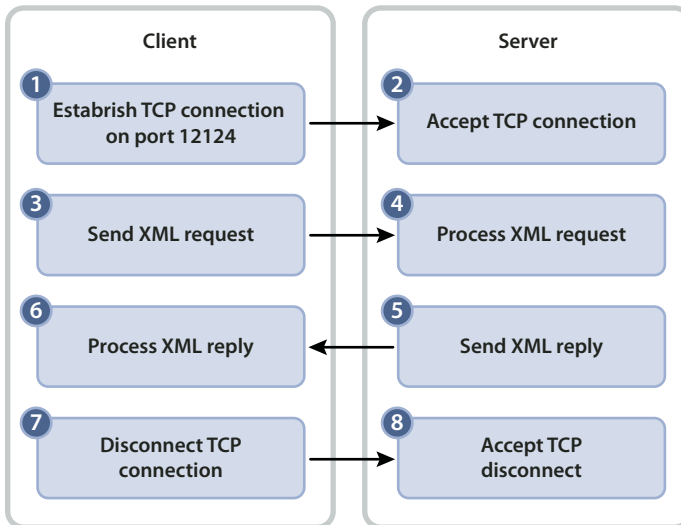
Client

Server

1
Estabrish TCP connection on port 12124

2
Accept TCP connection

3
Send XML request

4
Process XML request

6
Process XML reply

5
Send XML reply

7
Disconnect TCP connection

8
Accept TCP disconnect